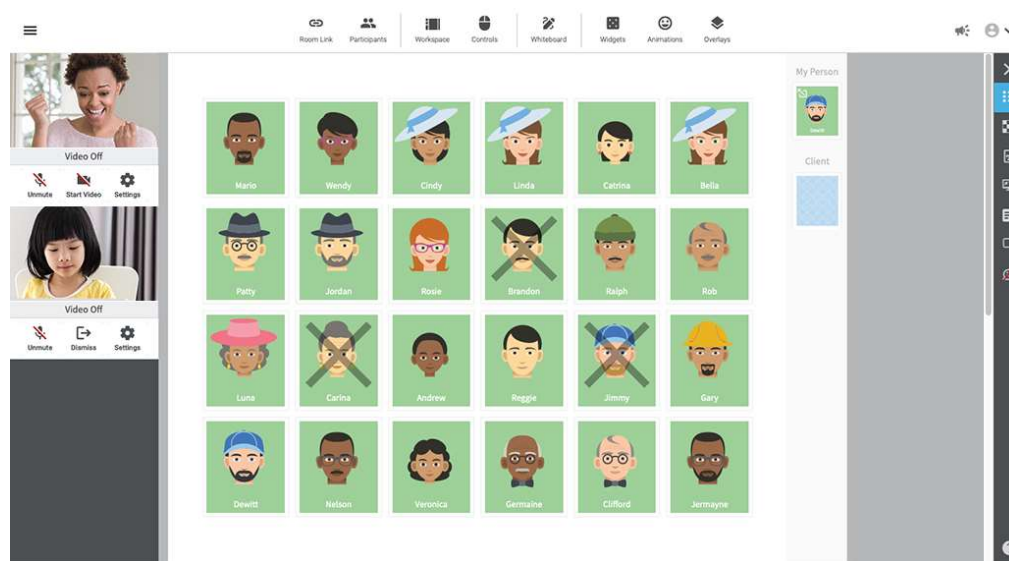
Room Link Participants Workspace Controls Whiteboard Widgets Animations Overlays

Video Off
Unmute Start Video Settings

Video Off
Unmute Dismiss Settings

| Mario | Wendy | Cindy | Linda | Catrina | Bella |
|---|---|---|---|---|---|
| Patty | Jordan | Rosie | Brandon | Ralph | Rob |
| Luna | Carina | Andrew | Reggie | Jimmy | Gary |
| Dewitt | Nelson | Veronica | Germaine | Clifford | Jermayne |

My Person
Dewitt

Client